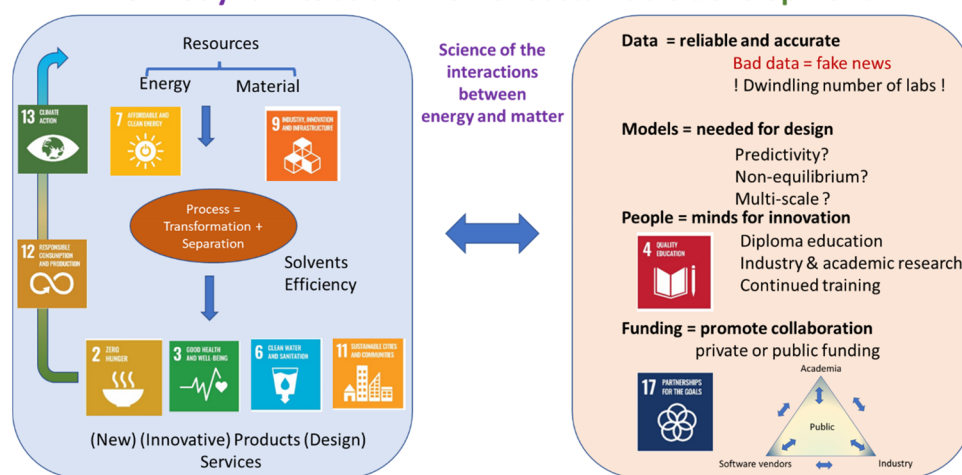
Resources

Energy Material

13 CLIMATE ACTION

7 AFFORDABLE AND CLEAN ENERGY

9 INDUSTRY, INNOVATION AND INFRASTRUCTURE

Process = Transformation + Separation

12 RESPONSIBLE CONSUMPTION AND PRODUCTION

Solvents
Efficiency

2 ZERO HUNGER

3 GOOD HEALTH AND WELL-BEING

6 CLEAN WATER AND SANITATION

11 SUSTAINABLE CITIES AND COMMUNITIES

(New) (Innovative) Products (Design)
Services

Science of the interactions between energy and matter

Data = reliable and accurate
Bad data = fake news
! Dwindling number of labs !

Models = needed for design
Predictivity?
Non-equilibrium?
Multi-scale ?

People = minds for innovation

4 QUALITY EDUCATION

Diploma education
Industry & academic research
Continued training

Funding = promote collaboration
private or public funding

17 PARTNERSHIPS FOR THE GOALS

Academia
Public
Software vendors
Industry